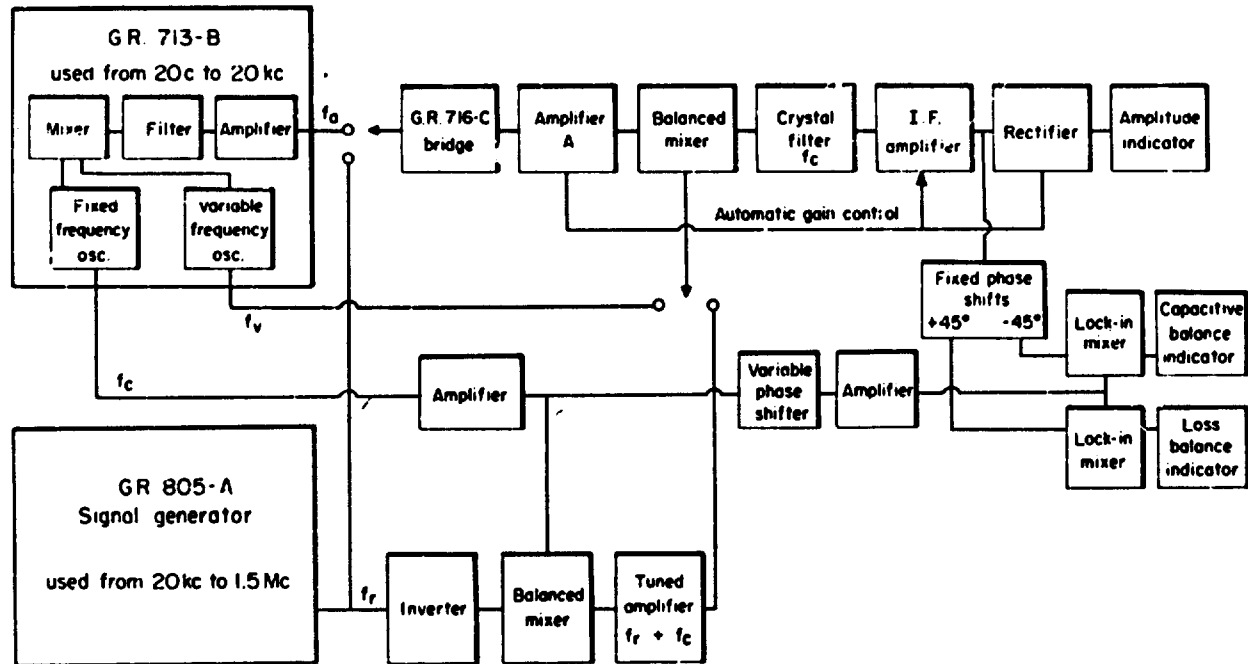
G.R. 713-B
used from 20c to 20 kc

Mixer

Filter

Amplifier

$f_a$

Fixed frequency osc.

variable frequency osc.

G.R. 716-C bridge

Amplifier A

Balanced mixer

Crystal filter $f_c$

I.F. amplifier

Rectifier

Amplitude indicator

Automatic gain control

Fixed phase shifts
+45° -45°

Lock-in mixer

Capacitive balance indicator

$f_v$

$f_c$

Amplifier

Variable phase shifter

Amplifier

Lock-in mixer

Loss balance indicator

GR 805-A
Signal generator

used from 20kc to 1.5 Mc

$f_r$

Inverter

Balanced mixer

Tuned amplifier
$f_r + f_c$